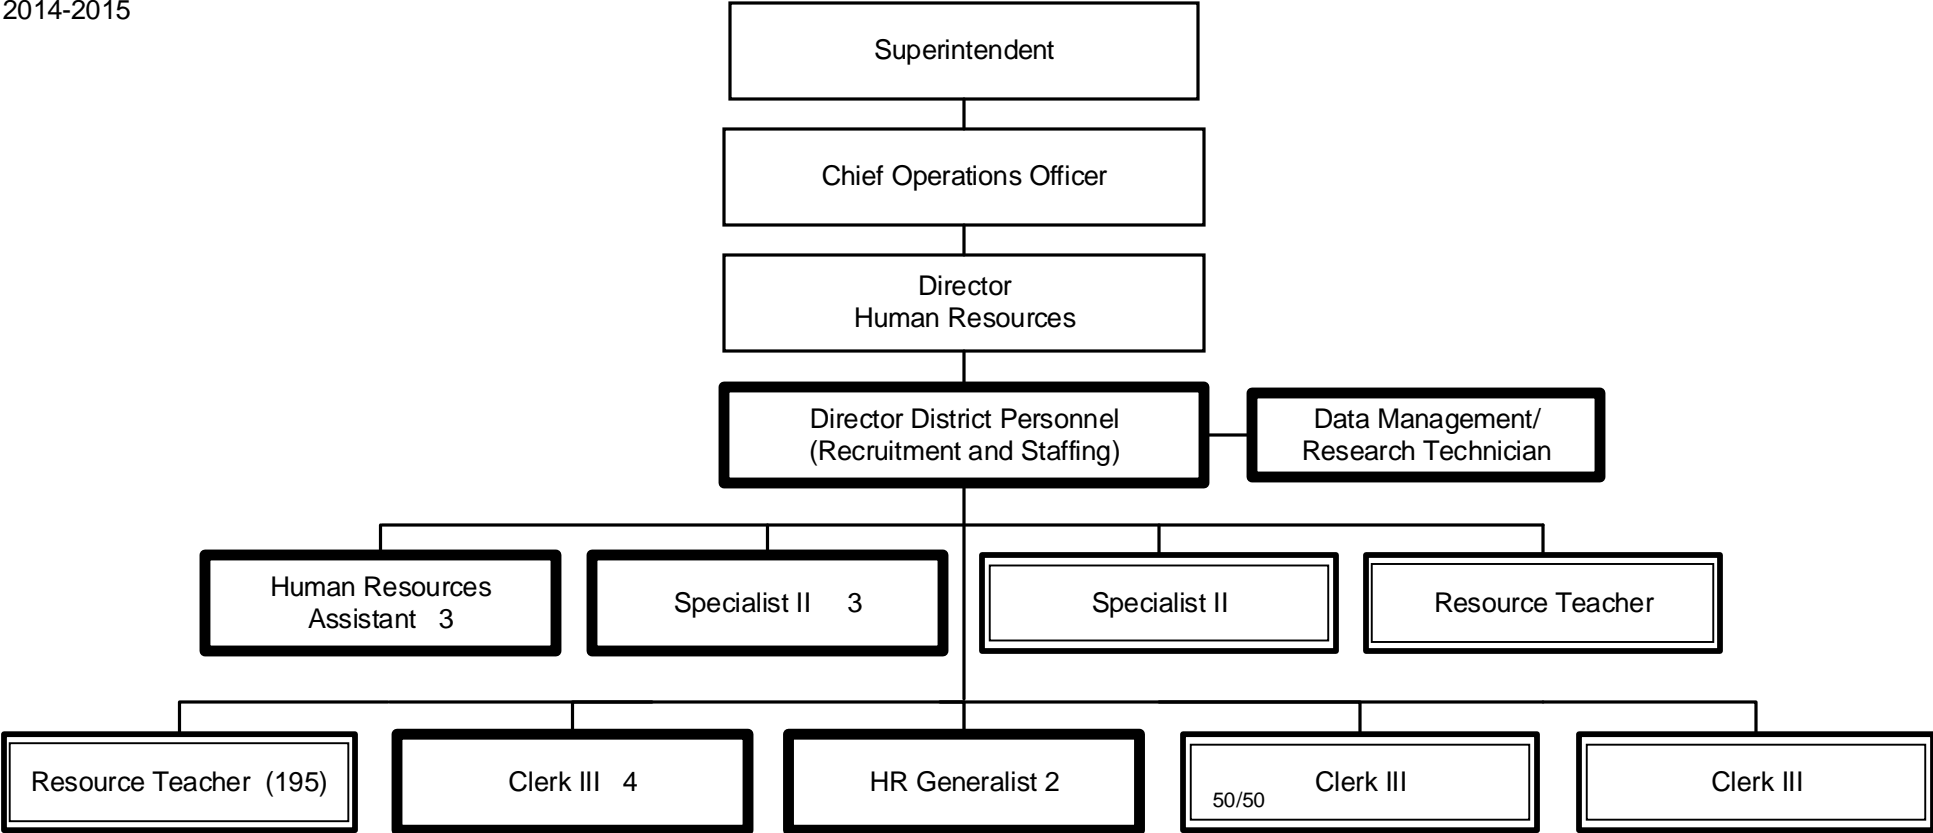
2014-2015

Superintendent

Chief Operations Officer

Director
Human Resources

Director District Personnel
(Recruitment and Staffing)

Data Management/
Research Technician

Human Resources
Assistant 3

Specialist II 3

Specialist II

Resource Teacher

Resource Teacher (195)

Clerk III 4

HR Generalist 2

50/50 Clerk III

Clerk III